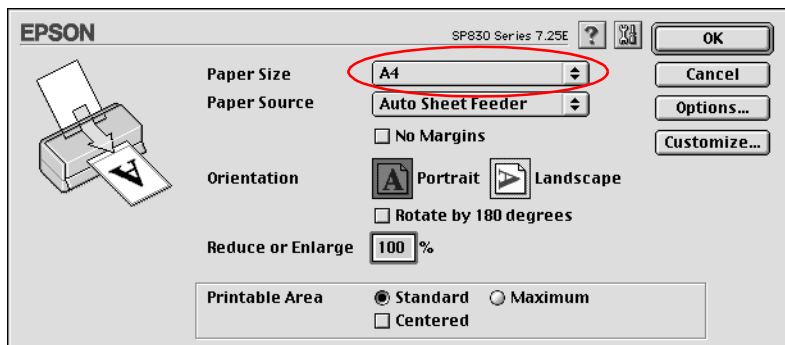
EPSON

SP830 Series 7.25E

?

OK

Cancel

Options...

Customize...

Paper Size A4

Paper Source Auto Sheet Feeder

☐ No Margins

Orientation Portrait Landscape

☐ Rotate by 180 degrees

Reduce or Enlarge 100 %

Printable Area ◉ Standard ○ Maximum

☐ Centered